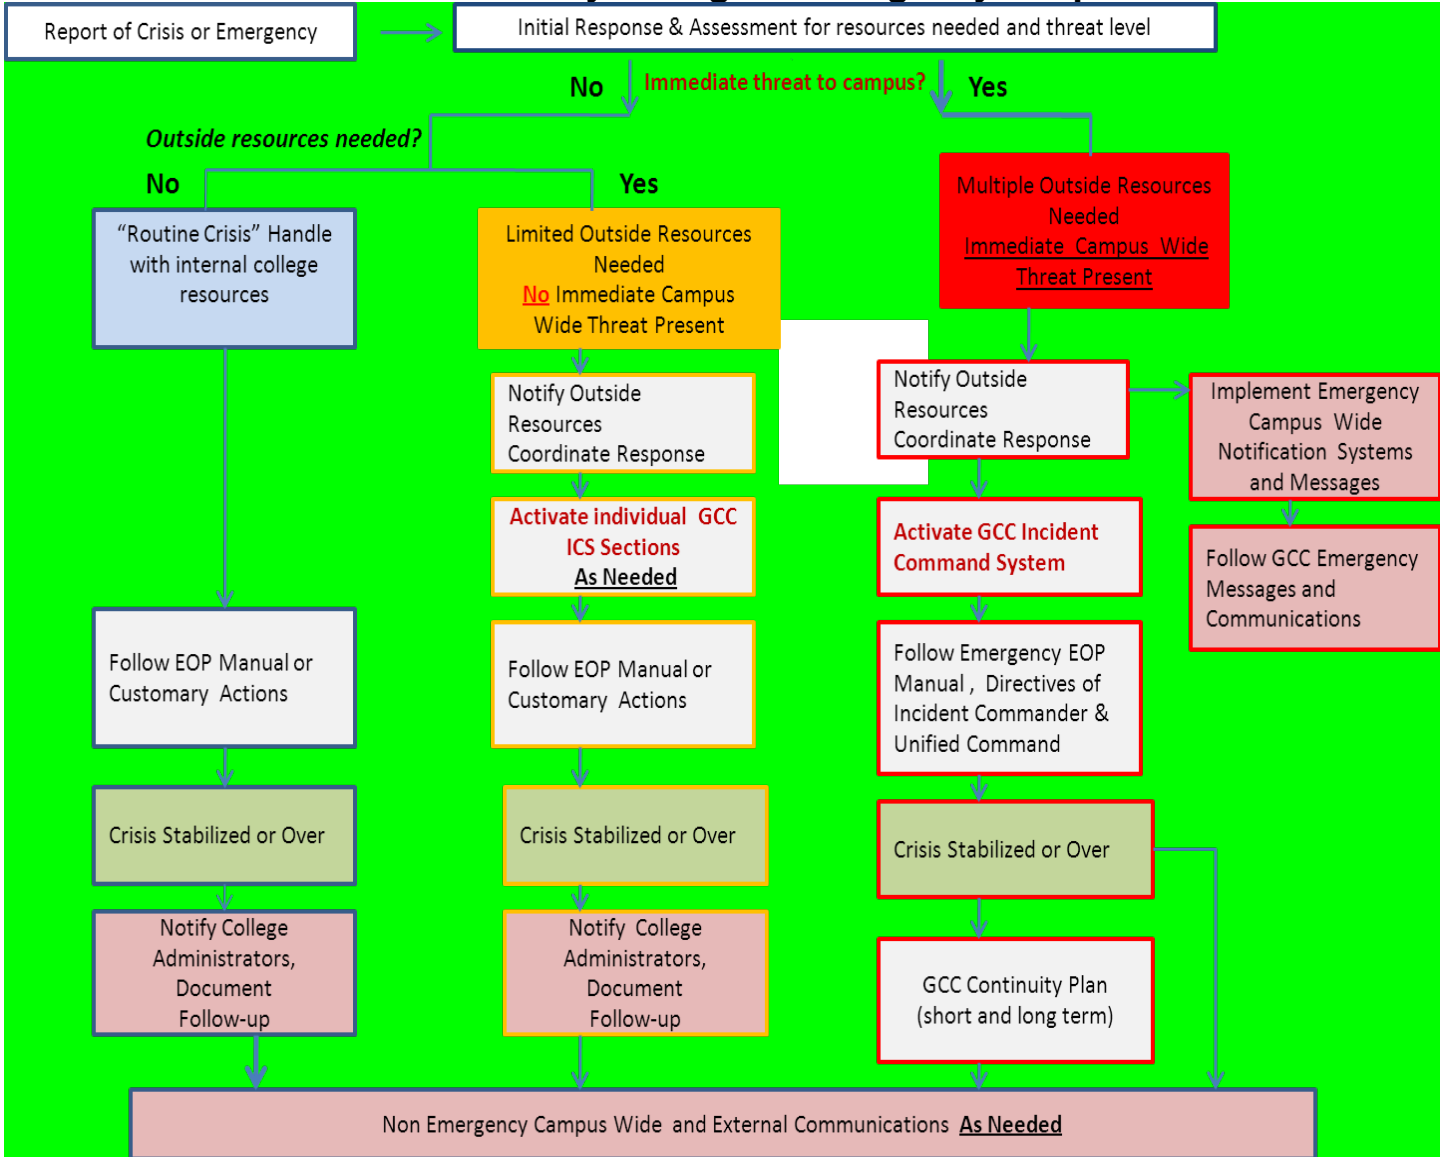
Report of Crisis or Emergency

Initial Response & Assessment for resources needed and threat level

No

Immediate threat to campus?

Yes

Outside resources needed?

No

Yes

"Routine Crisis" Handle with internal college resources

Limited Outside Resources Needed No Immediate Campus Wide Threat Present

Multiple Outside Resources Needed Immediate Campus Wide Threat Present

Notify Outside Resources Coordinate Response

Notify Outside Resources Coordinate Response

Implement Emergency Campus Wide Notification Systems and Messages

Activate individual GCC ICS Sections As Needed

Activate GCC Incident Command System

Follow GCC Emergency Messages and Communications

Follow EOP Manual or Customary Actions

Follow EOP Manual or Customary Actions

Follow Emergency EOP Manual , Directives of Incident Commander & Unified Command

Crisis Stabilized or Over

Crisis Stabilized or Over

Crisis Stabilized or Over

Notify College Administrators, Document Follow-up

Notify College Administrators, Document Follow-up

GCC Continuity Plan (short and long term)

Non Emergency Campus Wide and External Communications As Needed